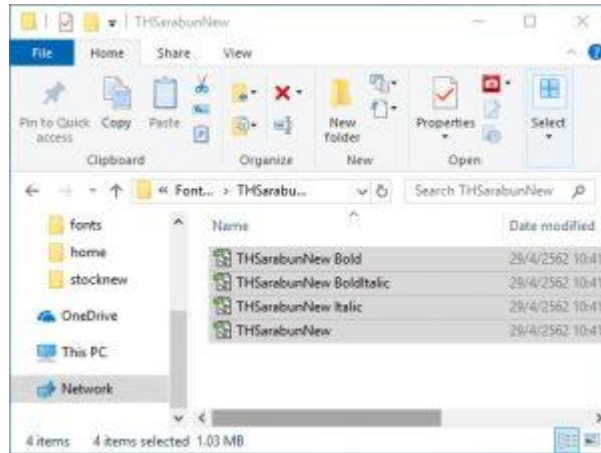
THSarabunNew

File Home Share View

Pin to Quick access Copy Paste
Clipboard

Organize

New folder
New

Properties
Open

Select

« Font... > THSarabu...

Search THSarabunNew

fonts
home
stocknew
OneDrive
This PC
Network

Name

Date modified

THSarabunNew Bold 29/4/2562 10:41
THSarabunNew BoldItalic 29/4/2562 10:41
THSarabunNew Italic 29/4/2562 10:41
THSarabunNew 29/4/2562 10:41

4 items 4 items selected 1.03 MB